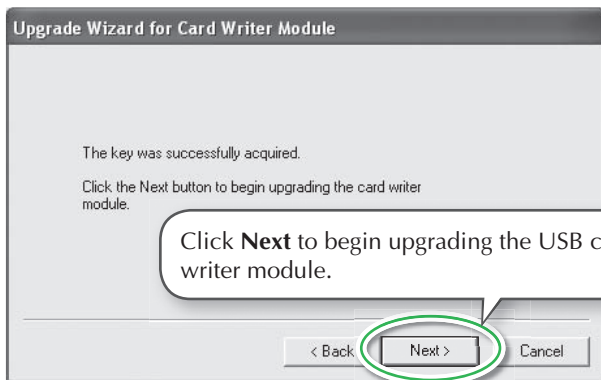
Upgrade Wizard for Card Writer Module

The key was successfully acquired.

Click the Next button to begin upgrading the card writer module.

Click **Next** to begin upgrading the USB c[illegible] writer module.

< Back

Next >

Cancel